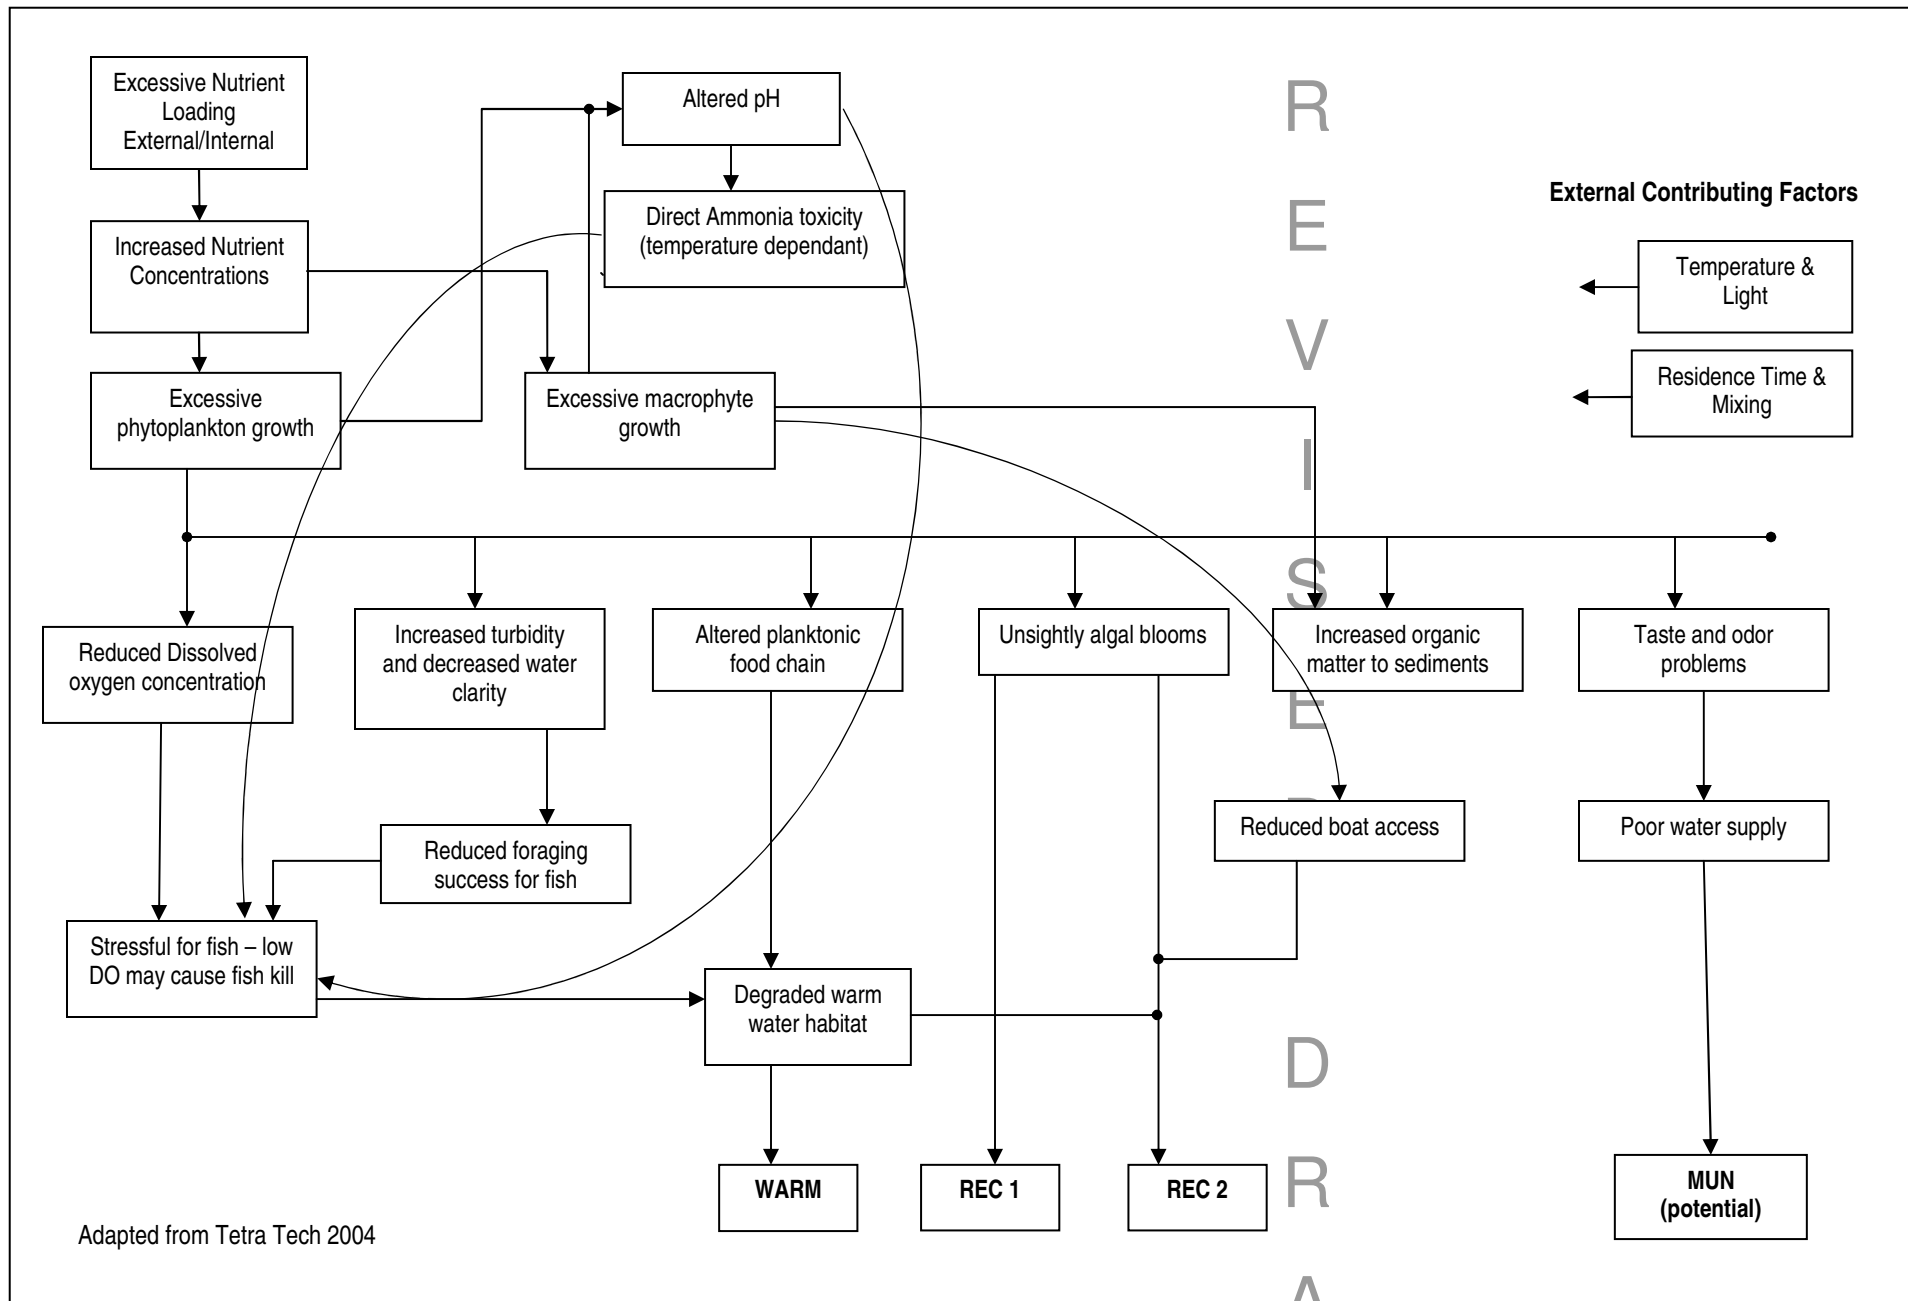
Excessive Nutrient Loading External/Internal

Increased Nutrient Concentrations

Excessive phytoplankton growth

Altered pH

Direct Ammonia toxicity (temperature dependant)

Excessive macrophyte growth

External Contributing Factors

Temperature & Light

Residence Time & Mixing

Reduced Dissolved oxygen concentration

Increased turbidity and decreased water clarity

Altered planktonic food chain

Unsightly algal blooms

Increased organic matter to sediments

Taste and odor problems

Reduced foraging success for fish

Reduced boat access

Poor water supply

Stressful for fish – low DO may cause fish kill

Degraded warm water habitat

WARM

REC 1

REC 2

MUN (potential)

Adapted from Tetra Tech 2004

R E V I S E D D R A